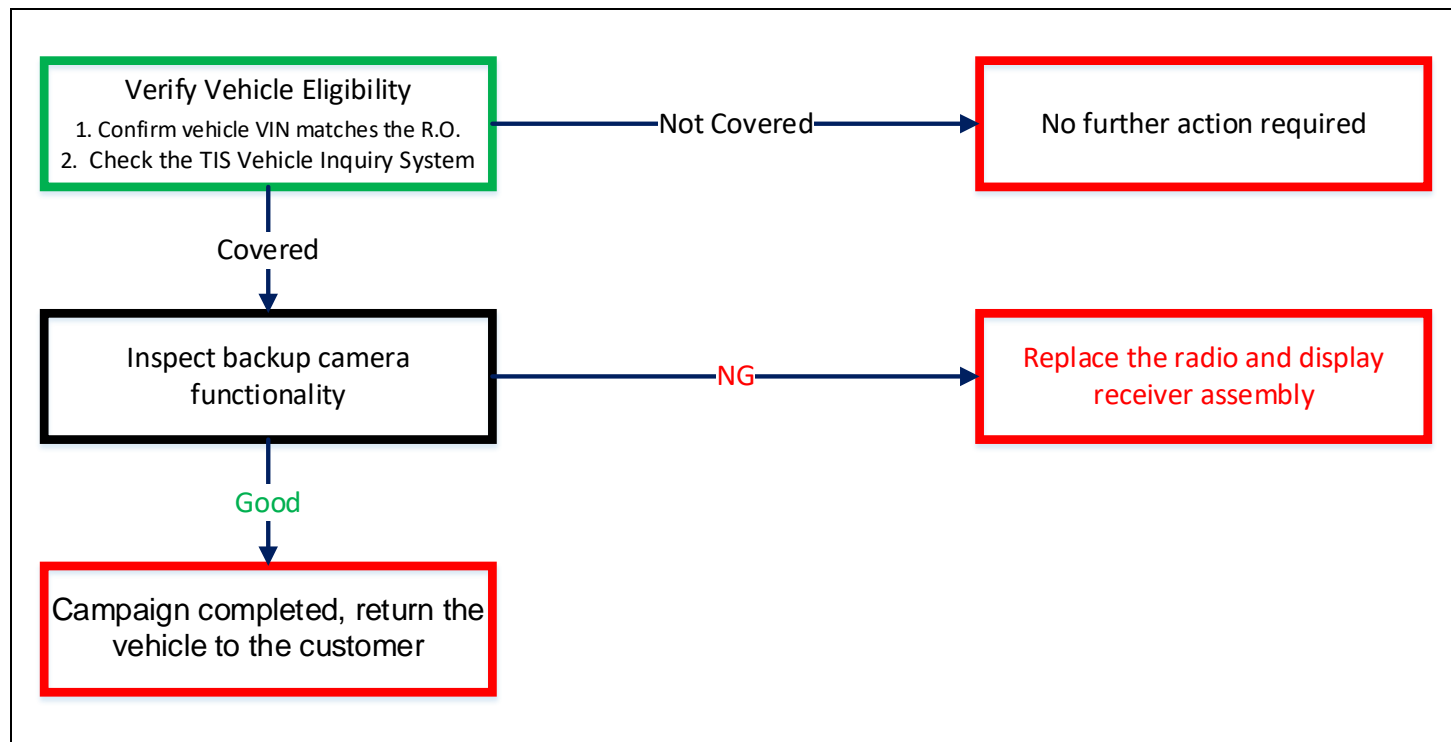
Verify Vehicle Eligibility
1. Confirm vehicle VIN matches the R.O.
2. Check the TIS Vehicle Inquiry System

Not Covered

No further action required

Covered

Inspect backup camera functionality

NG

Replace the radio and display receiver assembly

Good

Campaign completed, return the vehicle to the customer